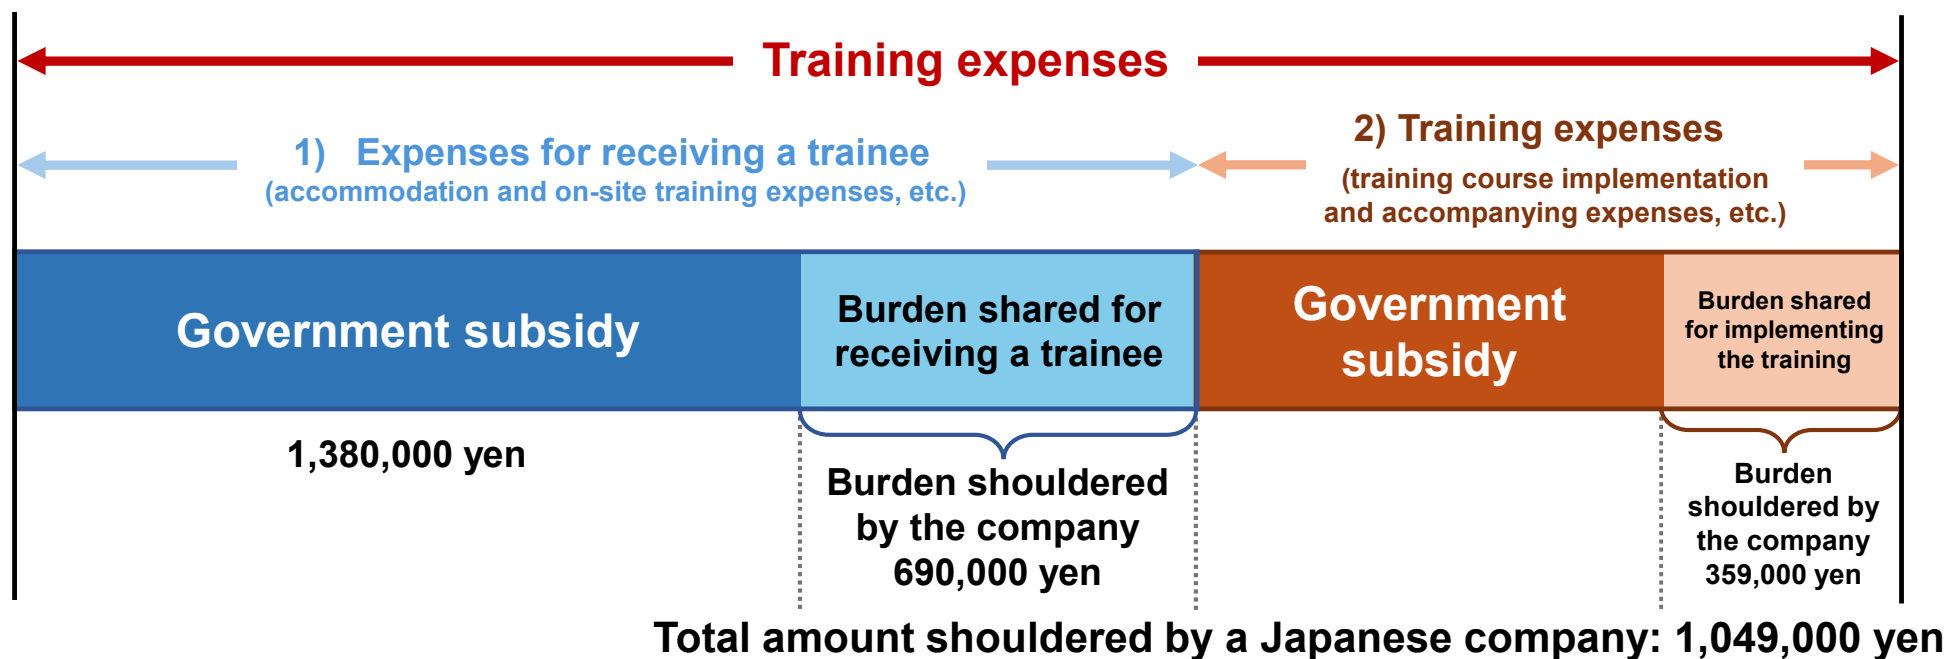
Training expenses

1) Expenses for receiving a trainee
(accommodation and on-site training expenses, etc.)

2) Training expenses
(training course implementation and accompanying expenses, etc.)

Government subsidy

Burden shared for receiving a trainee

Government subsidy

Burden shared for implementing the training

1,380,000 yen

Burden shouldered by the company 690,000 yen

Burden shouldered by the company 359,000 yen

Total amount shouldered by a Japanese company: 1,049,000 yen